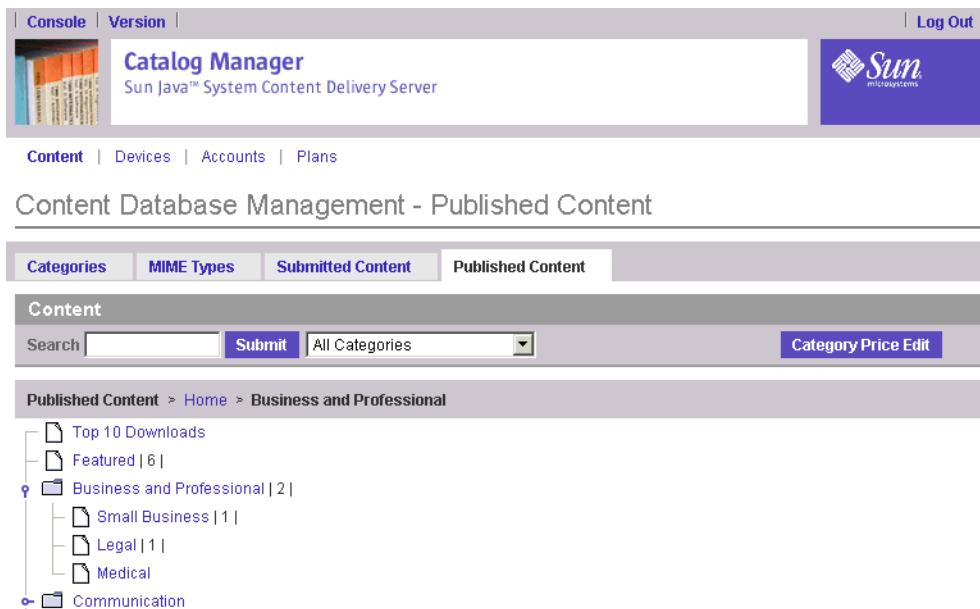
| Console | Version | | Log Out

Catalog Manager
Sun Java™ System Content Delivery Server

Sun microsystems

Content | Devices | Accounts | Plans

Content Database Management - Published Content

Categories | MIME Types | Submitted Content | Published Content

Content

Search [ ] Submit | All Categories | Category Price Edit

Published Content > Home > Business and Professional

Top 10 Downloads

Featured | 6 |

Business and Professional | 2 |

Small Business | 1 |

Legal | 1 |

Medical

Communication